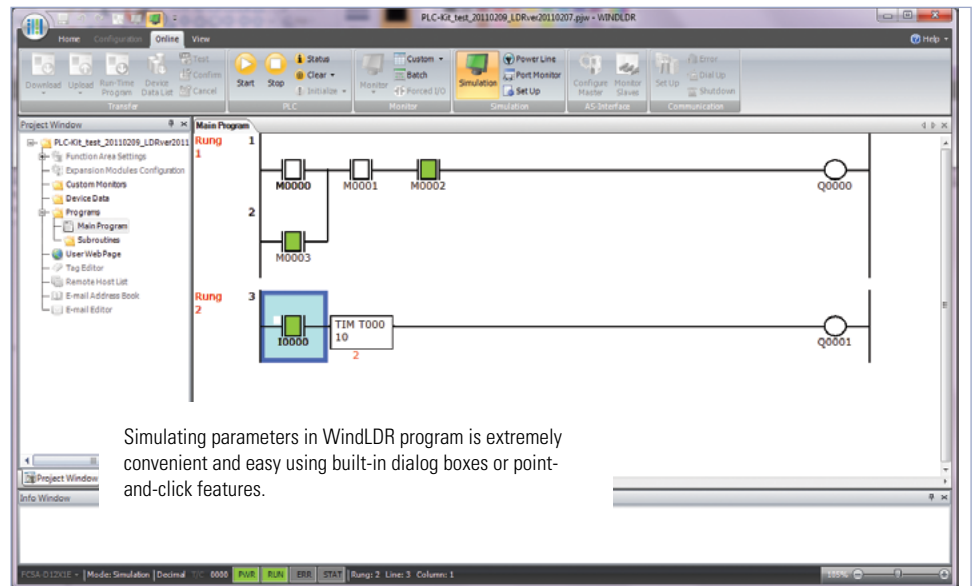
PLC-Kit_test_20110209_LDRver20110207.pjw - WINDLDR

Home Configuration Online View

Help

Download Upload Run-Time Program Device Data List Test Confirm Cancel

Transfer

Start Stop Status Clear Initialize

PLC

Monitor Custom Batch Forced I/O

Monitor

Simulation Power Line Port Monitor Set Up

Simulation

Configure Master Monitor Slaves

AS-Interface

Set Up Error Dial Up Shutdown

Communication

Project Window

PLC-Kit_test_20110209_LDRver2011
Function Area Settings
Expansion Modules Configuration
Custom Monitors
Device Data
Programs
Main Program
Subroutines
User Web Page
Tag Editor
Remote Host List
E-mail Address Book
E-mail Editor

Project Window

Main Program

Rung 1
1
M0000 M0001 M0002 Q0000
2
M0003

Rung 2
3
I0000 TIM T000 10 2 Q0001

Simulating parameters in WindLDR program is extremely convenient and easy using built-in dialog boxes or point-and-click features.

Info Window

FC5A-D12K1E Mode: Simulation Decimal T/C 0000 PWR RUN ERR STAT Rung: 2 Line: 3 Column: 1 105%